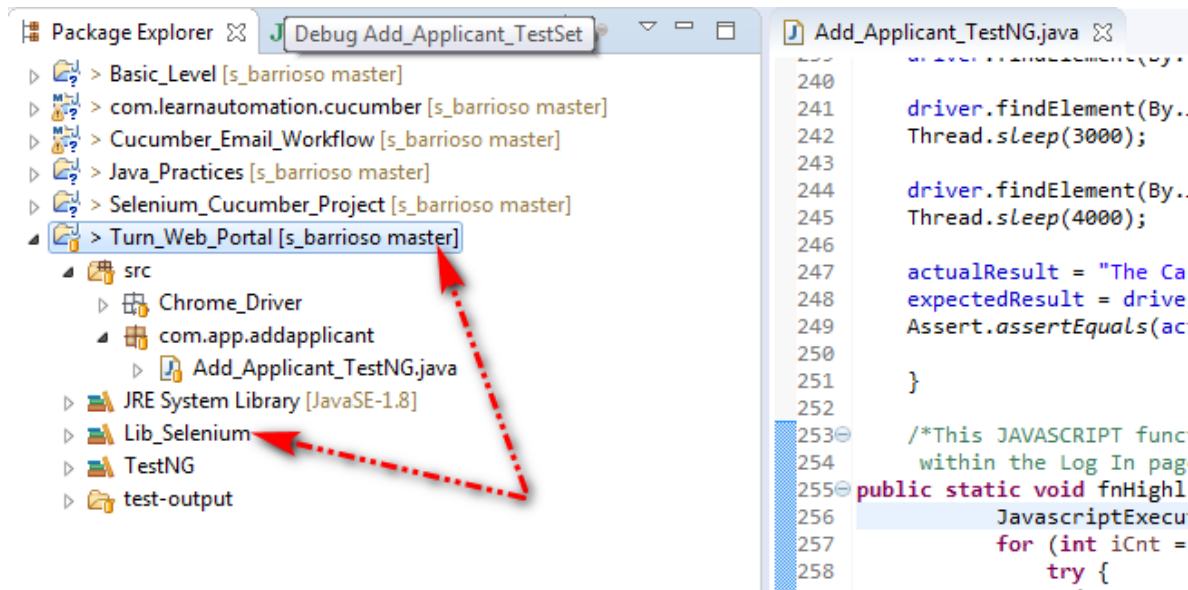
Package Explorer ☒ J Debug Add_Applicant_TestSet

> Basic_Level [s_barrioso master]
> com.learnautomation.cucumber [s_barrioso master]
> Cucumber_Email_Workflow [s_barrioso master]
> Java_Practices [s_barrioso master]
> Selenium_Cucumber_Project [s_barrioso master]
> Turn_Web_Portal [s_barrioso master]
src
Chrome_Driver
com.app.addapplicant
Add_Applicant_TestNG.java
JRE System Library [JavaSE-1.8]
Lib_Selenium
TestNG
test-output

Add_Applicant_TestNG.java ☒

239 driver.findElement(By.
240
241 driver.findElement(By.
242 Thread.sleep(3000);
243
244 driver.findElement(By.
245 Thread.sleep(4000);
246
247 actualResult = "The Ca
248 expectedResult = drive
249 Assert.assertEquals(ac
250
251 }
252
253 /*This JAVASCRIPT func
254 within the Log In pag
255 public static void fnHighl
256 JavascriptExecu
257 for (int iCnt =
258 try {